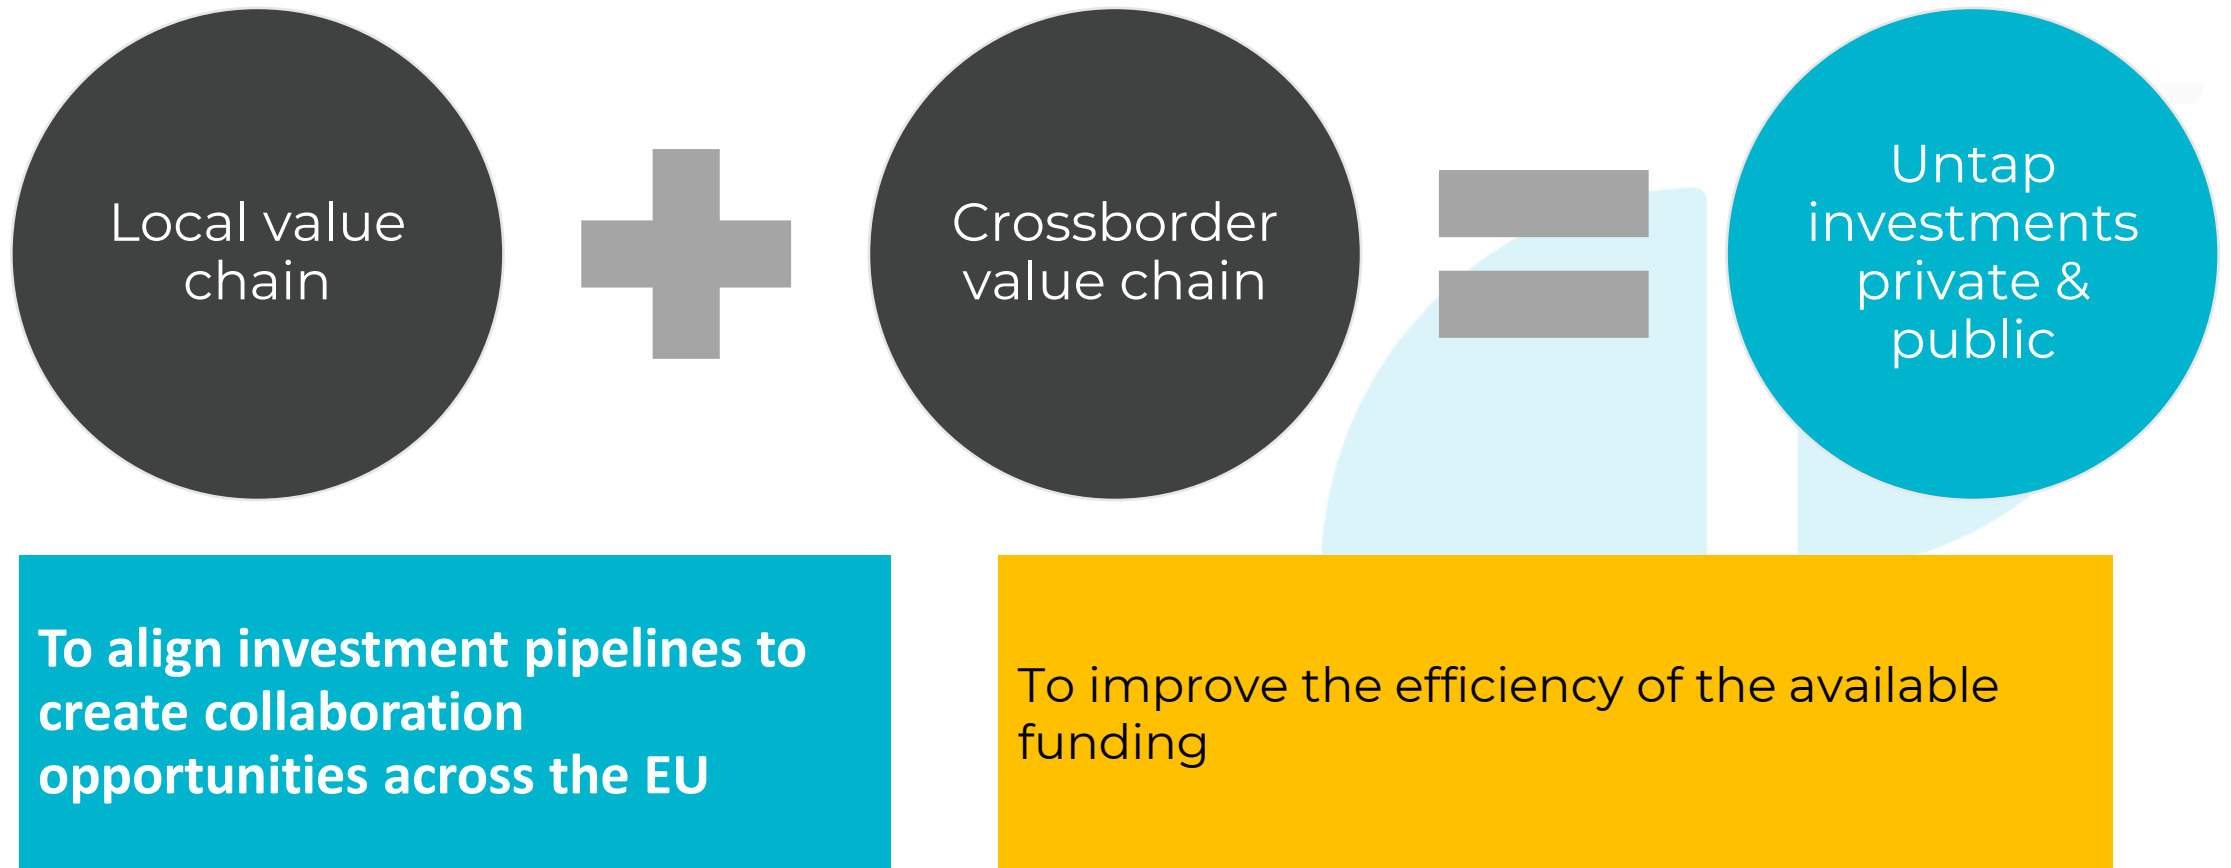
Local value chain

Crossborder value chain

Untap investments private & public

To align investment pipelines to create collaboration opportunities across the EU

To improve the efficiency of the available funding